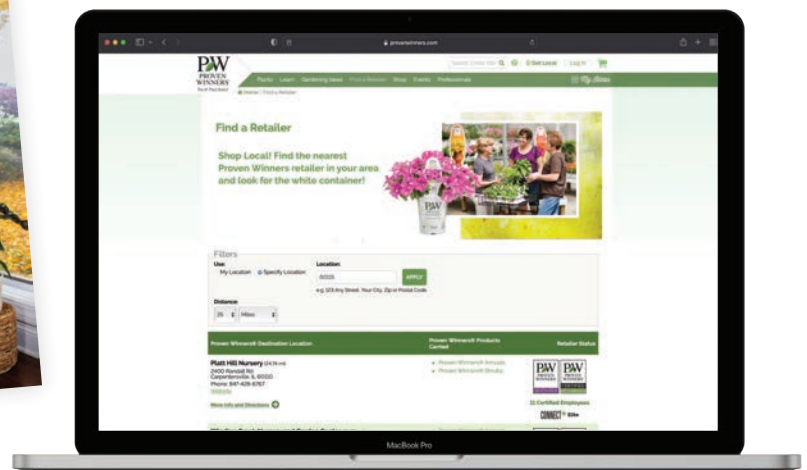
provenwinners.com

PW PROVEN WINNERS

Plants Learn Gardening Ideas Find a Retailer Shop Events Professionals

Home / Find a Retailer

Find a Retailer

Shop Local! Find the nearest Proven Winners retailer in your area and look for the white container!

Filters

Use:
My Location  Specify Location

Location:
60115
APPLY
e.g. 123 Any Street, Your City, Zip or Postal Code

Distance:
25 Miles

| Proven Winners® Destination Location | Proven Winners® Products Carried | Retailer Status |
|---|---|---|
| Platt Hill Nursery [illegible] 2400 Randall Rd Carpentersville, IL 60110 Phone: 847-428-6767 Website More Info and Directions | Proven Winners® Annuals Proven Winners® Shrubs | PW PW 11 Certified Employees CONNECT Elite |

MacBook Pro